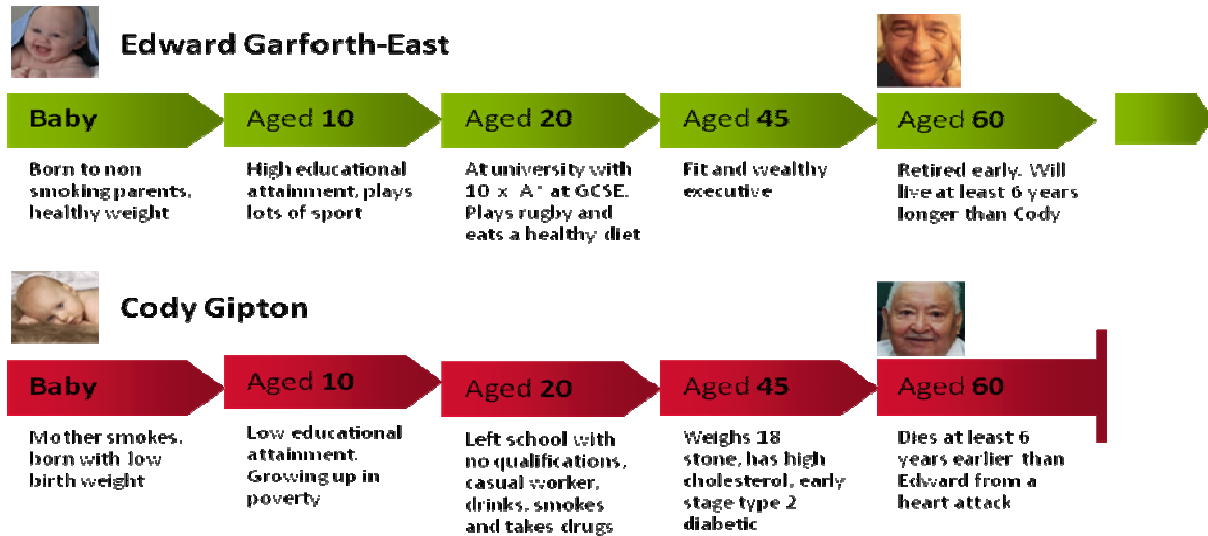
Edward Garforth-East

Baby

Born to non smoking parents, healthy weight

Aged 10

High educational attainment, plays lots of sport

Aged 20

At university with 10 x A* at GCSE. Plays rugby and eats a healthy diet

Aged 45

Fit and wealthy executive

Aged 60

Retired early. Will live at least 6 years longer than Cody

Cody Gipton

Baby

Mother smokes, born with low birth weight

Aged 10

Low educational attainment. Growing up in poverty

Aged 20

Left school with no qualifications, casual worker, drinks, smokes and takes drugs

Aged 45

Weighs 18 stone, has high cholesterol, early stage type 2 diabetic

Aged 60

Dies at least 6 years earlier than Edward from a heart attack